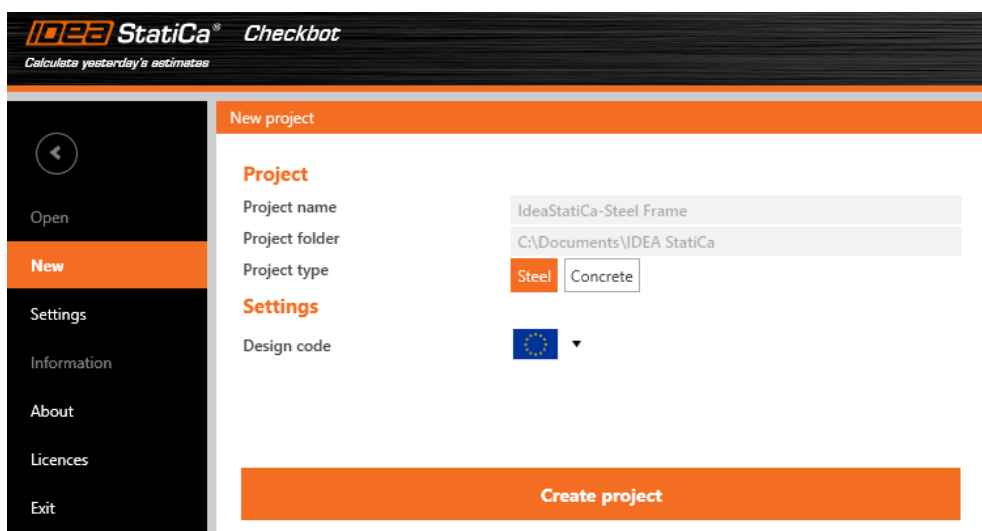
IDEA StatiCa® Checkbot
Calculate yesterday's estimates

Open
New
Settings
Information
About
Licences
Exit

New project

Project
Project name IdeaStatiCa-Steel Frame
Project folder C:\Documents\IDEA StatiCa
Project type Steel Concrete

Settings
Design code

Create project